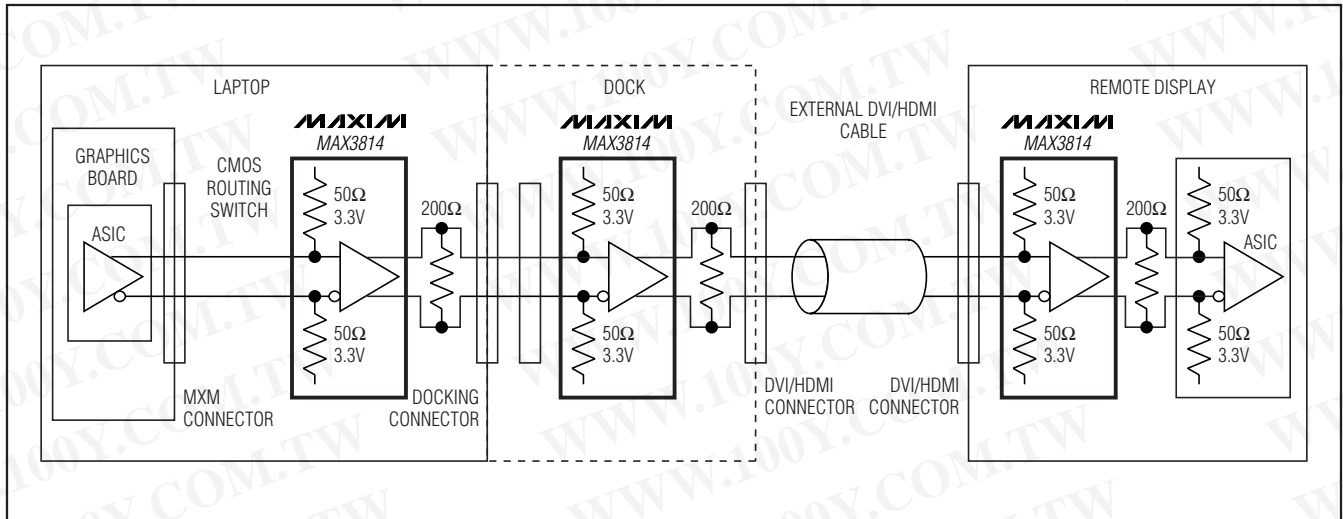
LAPTOP

GRAPHICS BOARD

ASIC

CMOS ROUTING SWITCH

MAXIM
MAX3814

50Ω
3.3V

50Ω
3.3V

200Ω

MXM CONNECTOR

DOCKING CONNECTOR

DOCK

MAXIM
MAX3814

50Ω
3.3V

50Ω
3.3V

200Ω

EXTERNAL DVI/HDMI CABLE

DVI/HDMI CONNECTOR

DVI/HDMI CONNECTOR

REMOTE DISPLAY

MAXIM
MAX3814

50Ω
3.3V

50Ω
3.3V

200Ω

50Ω
3.3V

ASIC

50Ω
3.3V

WWW.100Y.COM.TW